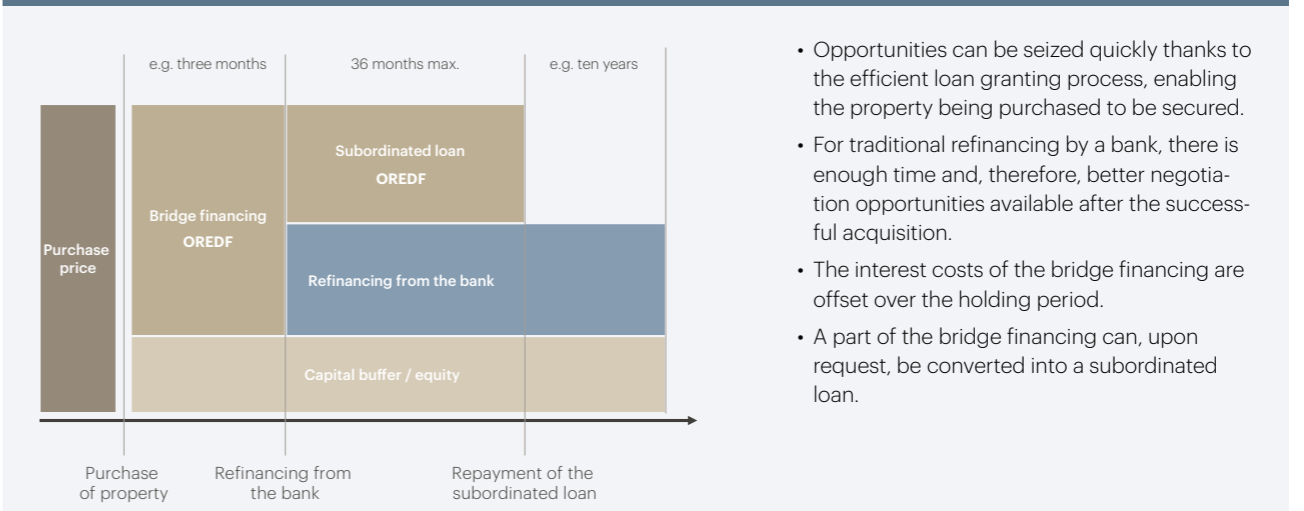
e.g. three months

36 months max.

e.g. ten years

Purchase price

Bridge financing
OREDF

Subordinated loan
OREDF

Refinancing from the bank

Capital buffer / equity

Purchase of property

Refinancing from the bank

Repayment of the subordinated loan

• Opportunities can be seized quickly thanks to the efficient loan granting process, enabling the property being purchased to be secured.

• For traditional refinancing by a bank, there is enough time and, therefore, better negotiation opportunities available after the successful acquisition.

• The interest costs of the bridge financing are offset over the holding period.

• A part of the bridge financing can, upon request, be converted into a subordinated loan.